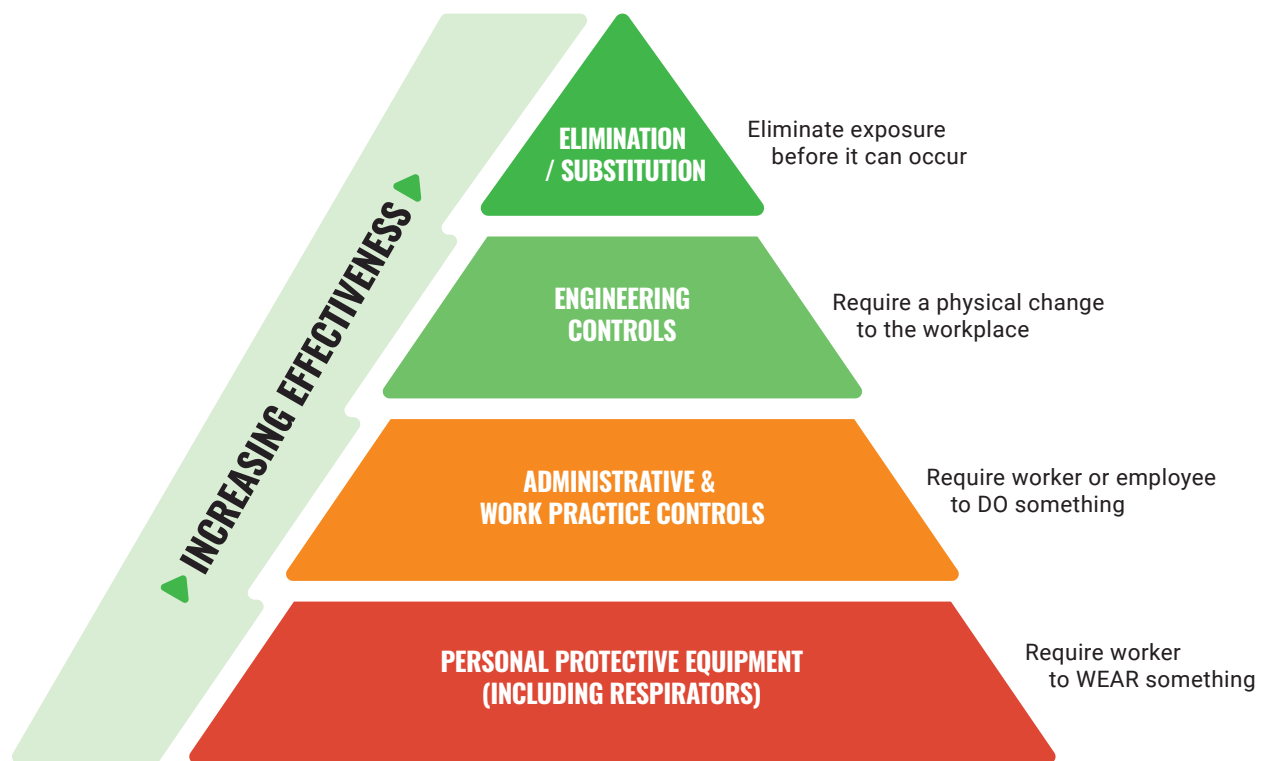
INCREASING EFFECTIVENESS

ELIMINATION / SUBSTITUTION

Eliminate exposure before it can occur

ENGINEERING CONTROLS

Require a physical change to the workplace

ADMINISTRATIVE & WORK PRACTICE CONTROLS

Require worker or employee to DO something

PERSONAL PROTECTIVE EQUIPMENT (INCLUDING RESPIRATORS)

Require worker to WEAR something